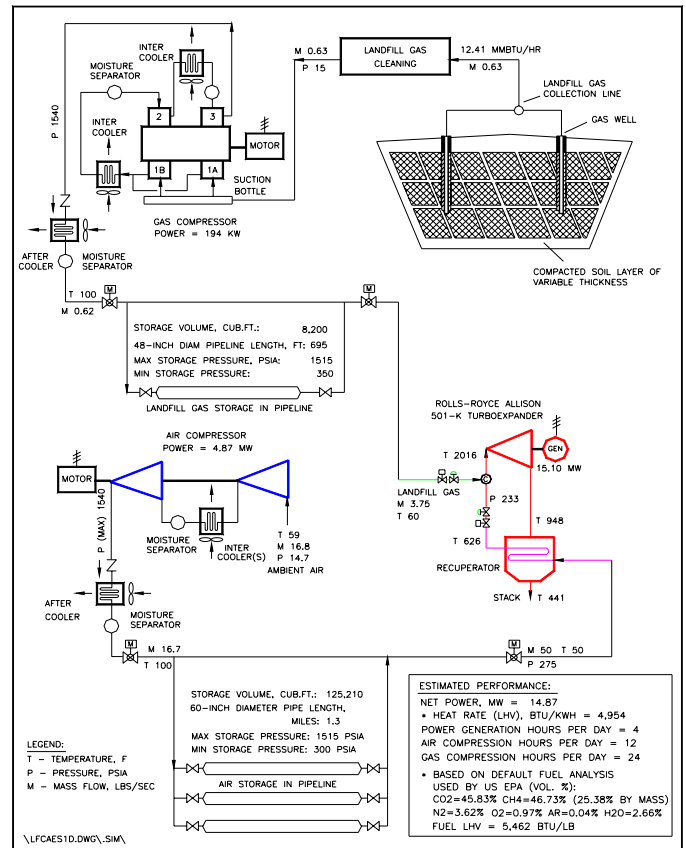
INTER COOLER

MOISTURE SEPARATOR

M 0.63
P 15

LANDFILL GAS CLEANING

12.41 MMBTU/HR
M 0.63

LANDFILL GAS COLLECTION LINE

GAS WELL

P 1540

INTER COOLER

2
3
1B
1A

MOTOR

SUCTION BOTTLE

GAS COMPRESSOR
POWER = 194 KW

AFTER COOLER

MOISTURE SEPARATOR

COMPACTED SOIL LAYER OF VARIABLE THICKNESS

T 100
M 0.62

M

M

STORAGE VOLUME, CUB.FT.: 8,200
48-INCH DIAM PIPELINE LENGTH, FT: 695
MAX STORAGE PRESSURE, PSIA: 1515
MIN STORAGE PRESSURE: 350

LANDFILL GAS STORAGE IN PIPELINE

ROLLS-ROYCE ALLISON
501-K TURBOEXPANDER

AIR COMPRESSOR
POWER = 4.87 MW

MOTOR

P (MAX) 1540

T 2016

GEN

15.10 MW

LANDFILL GAS
M 3.75
T 60

P 233

T 948

MOISTURE SEPARATOR

INTER COOLER(S)

T 59
M 16.8
P 14.7
AMBIENT AIR

T 626

RECUPERATOR

STACK T 441

AFTER COOLER

MOISTURE SEPARATOR

M

M 16.7
T 100

M

M 50 T 50
P 275

STORAGE VOLUME, CUB.FT.: 125,210
60-INCH DIAMETER PIPE LENGTH, MILES: 1.3
MAX STORAGE PRESSURE: 1515 PSIA
MIN STORAGE PRESSURE: 300 PSIA

AIR STORAGE IN PIPELINE

ESTIMATED PERFORMANCE:
NET POWER, MW = 14.87
* HEAT RATE (LHV), BTU/KWH = 4,954
POWER GENERATION HOURS PER DAY = 4
AIR COMPRESSION HOURS PER DAY = 12
GAS COMPRESSION HOURS PER DAY = 24
* BASED ON DEFAULT FUEL ANALYSIS USED BY US EPA (VOL. %):
CO2=45.83% CH4=46.73% (25.38% BY MASS)
N2=3.62% O2=0.97% AR=0.04% H2O=2.66%
FUEL LHV = 5,462 BTU/LB

LEGEND:
T - TEMPERATURE, F
P - PRESSURE, PSIA
M - MASS FLOW, LBS/SEC

\LFCAES1D.DWG\.SIM\